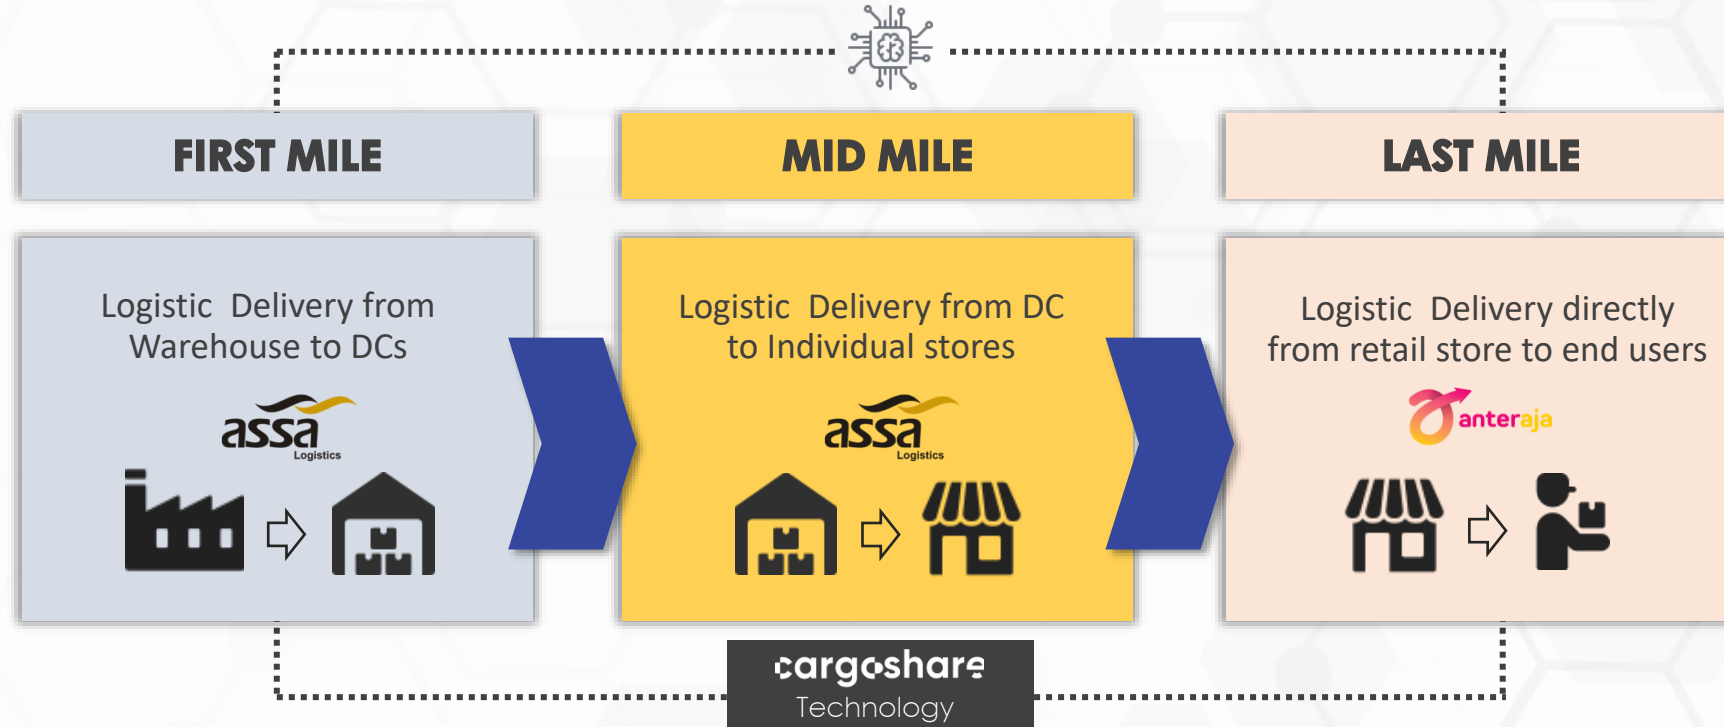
FIRST MILE

MID MILE

LAST MILE

Logistic Delivery from Warehouse to DCs

assa Logistics

Logistic Delivery from DC to Individual stores

assa Logistics

Logistic Delivery directly from retail store to end users

anteraja

cargoshare Technology